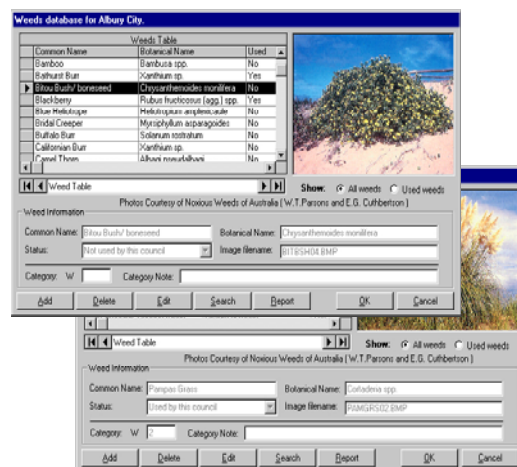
Weeds database for Albury City.

Weeds Table

| | Common Name | Botanical Name | Used |
|---|---|---|---|
| | Bamboo | Bambusa spp. | No |
| | Bathurst Burr | Xanthium sp. | Yes |
| ▶ | Bitou Bush/ boneseed | Chrysanthemoides monilifera | No |
| | Blackberry | Rubus fructicosus (agg.) spp. | Yes |
| | Blue Heliotrope | Heliotropium amplexicaule | No |
| | Bridal Creeper | Myrsiphyllum asparagoides | No |
| | Buffalo Burr | Solanum rostratum | No |
| | Californian Burr | Xanthium sp. | No |
| | Camel Thorn | Alhagi pseudalhagi | No |

Weed Table

Show: All weeds Used weeds

Photos Courtesy of Noxious Weeds of Australia ( W.T.Parsons and E.G. Cuthbertson )

Weed Information

Common Name: Bitou Bush/ boneseed

Botanical Name: Chrysanthemoides monilifera

Status: Not used by this council

Image filename: BITBSH04.BMP

Category: W

Category Note:

Add Delete Edit Search Report OK Cancel

Weed Table

Show: All weeds Used weeds

Photos Courtesy of Noxious Weeds of Australia ( W.T.Parsons and E.G. Cuthbertson )

Weed Information

Common Name: Pampas Grass

Botanical Name: Cortaderia spp.

Status: Used by this council

Image filename: PAMGRS02.BMP

Category: W 2

Category Note:

Add Delete Edit Search Report OK Cancel